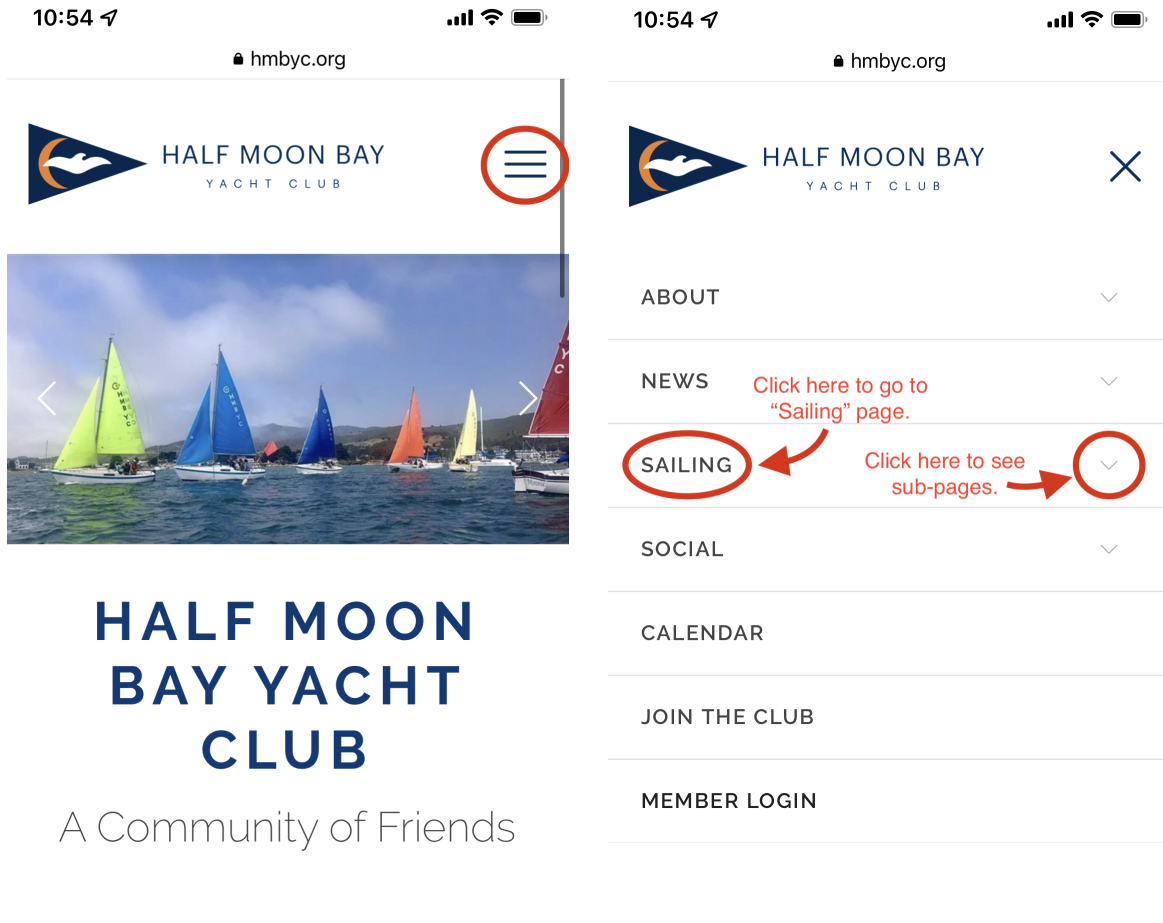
10:54

hmbyc.org

HALF MOON BAY
YACHT CLUB

HMBYC

HALF MOON BAY YACHT CLUB

A Community of Friends

10:54

hmbyc.org

HALF MOON BAY
YACHT CLUB

ABOUT

NEWS

Click here to go to "Sailing" page.

SAILING

Click here to see sub-pages.

SOCIAL

CALENDAR

JOIN THE CLUB

MEMBER LOGIN